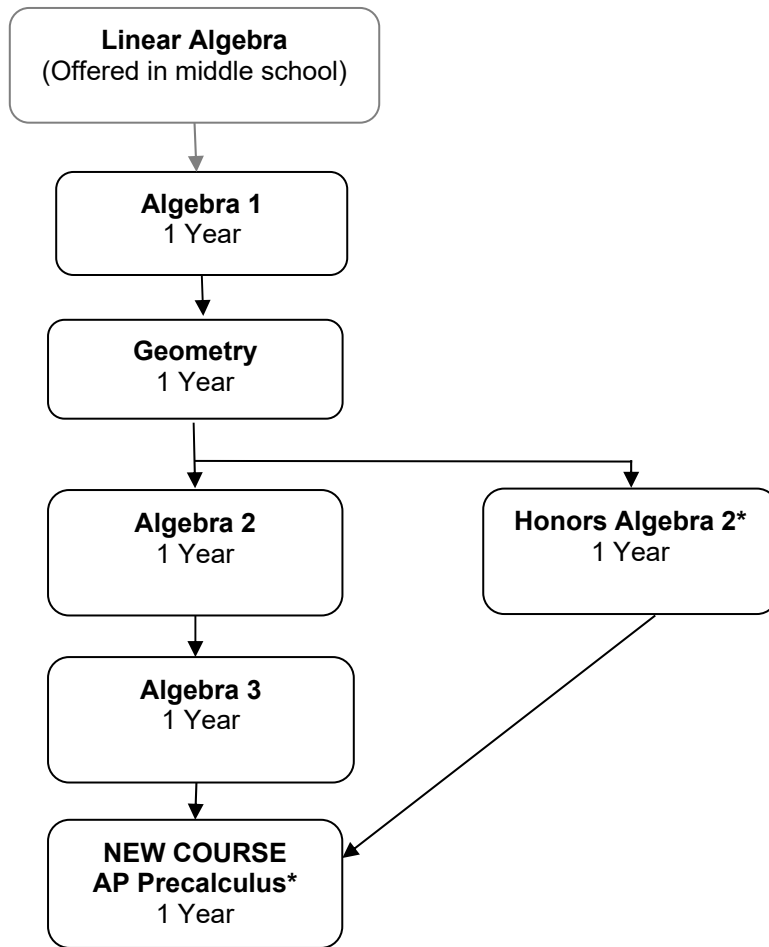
**Linear Algebra**
(Offered in middle school)

**Algebra 1**
1 Year

**Geometry**
1 Year

**Algebra 2**
1 Year

**Honors Algebra 2***
1 Year

**Algebra 3**
1 Year

**NEW COURSE**
**AP Precalculus***
1 Year